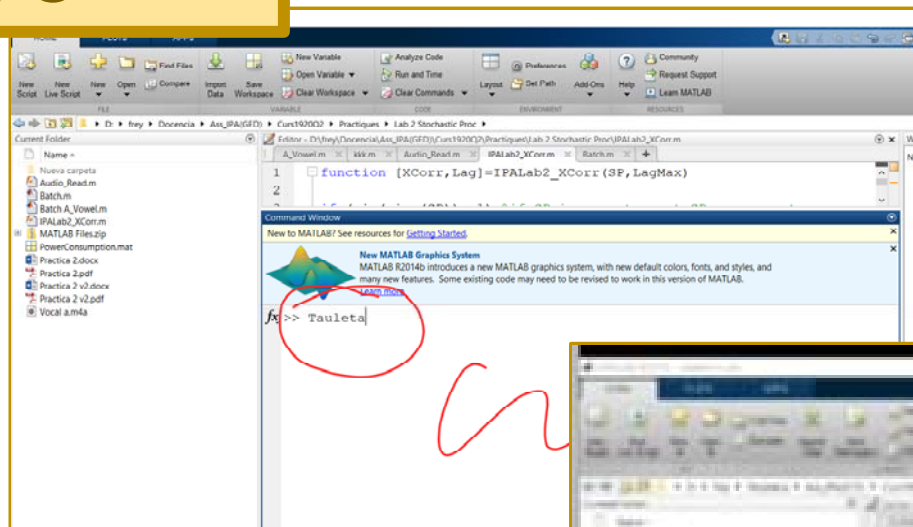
HOME PLOTS APPS

New Script New Live Script New Open Find Files Compare Import Data Save Workspace New Variable Open Variable Clear Workspace Analyze Code Run and Time Clear Commands Layout Preferences Set Path Add-Ons Help Community Request Support Learn MATLAB

FILE VARIABLE CODE ENVIRONMENT RESOURCES

D: ▸ frey ▸ Docencia ▸ Ass_IPA(GFD) ▸ Curs1920Q2 ▸ Practiques ▸ Lab 2 Stochastic Proc ▸

Current Folder

Name

Nueva carpeta
Audio_Read.m
Batch.m
Batch A_Vowel.m
IPALab2_XCorr.m
MATLAB Files.zip
PowerConsumption.mat
Practica 2.docx
Practica 2.pdf
Practica 2 v2.docx
Practica 2 v2.pdf
Vocal a.m4a

Editor - D:\frey\Docencia\Ass_IPA(GFD)\Curs1920Q2\Practiques\Lab 2 Stochastic Proc\IPALab2_XCorr.m

A_Vowel.m kkk.m Audio_Read.m IPALab2_XCorr.m Batch.m +

1 function [XCorr,Lag]=IPALab2_XCorr(SP,LagMax)
2

Command Window

New to MATLAB? See resources for Getting Started.

New MATLAB Graphics System
MATLAB R2014b introduces a new MATLAB graphics system, with new default colors, fonts, and styles, and many new features. Some existing code may need to be revised to work in this version of MATLAB.
Learn more

fx >> Tauleta